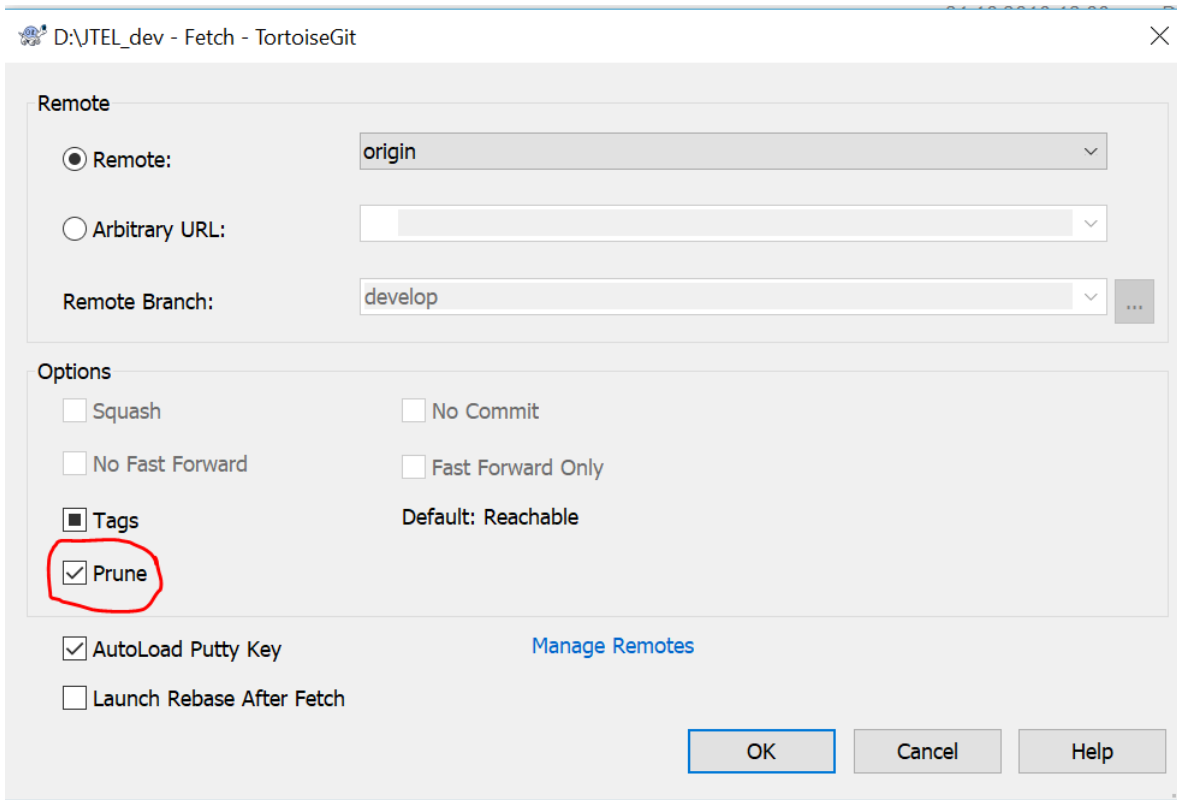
D:\JTEL_dev - Fetch - TortoiseGit

Remote

Remote: origin

Arbitrary URL:

Remote Branch: develop ...

Options

Squash

No Commit

No Fast Forward

Fast Forward Only

Tags

Default: Reachable

Prune

AutoLoad Putty Key

Manage Remotes

Launch Rebase After Fetch

OK

Cancel

Help